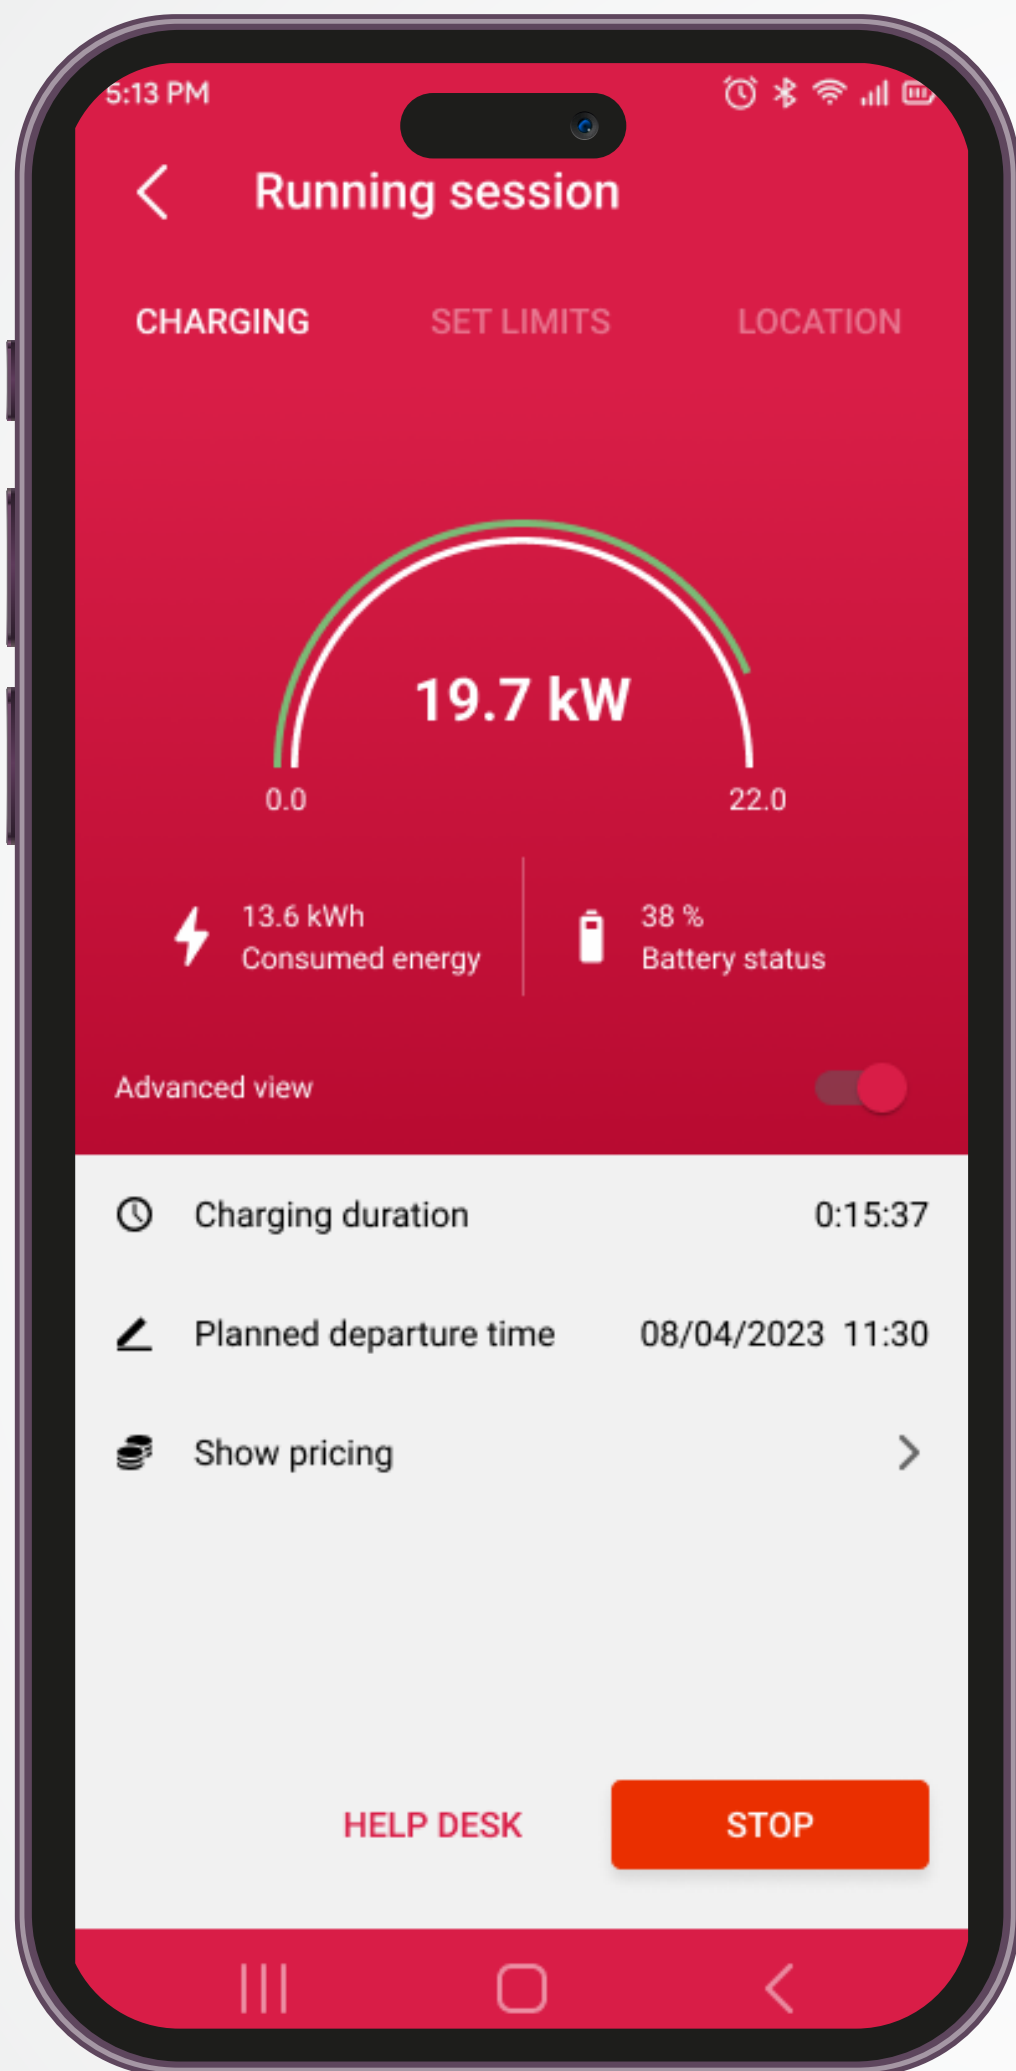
5:13 PM

Running session

CHARGING SET LIMITS LOCATION

19.7 kW

0.0 22.0

13.6 kWh
Consumed energy

38 %
Battery status

Advanced view

Charging duration 0:15:37

Planned departure time 08/04/2023 11:30

Show pricing

HELP DESK STOP